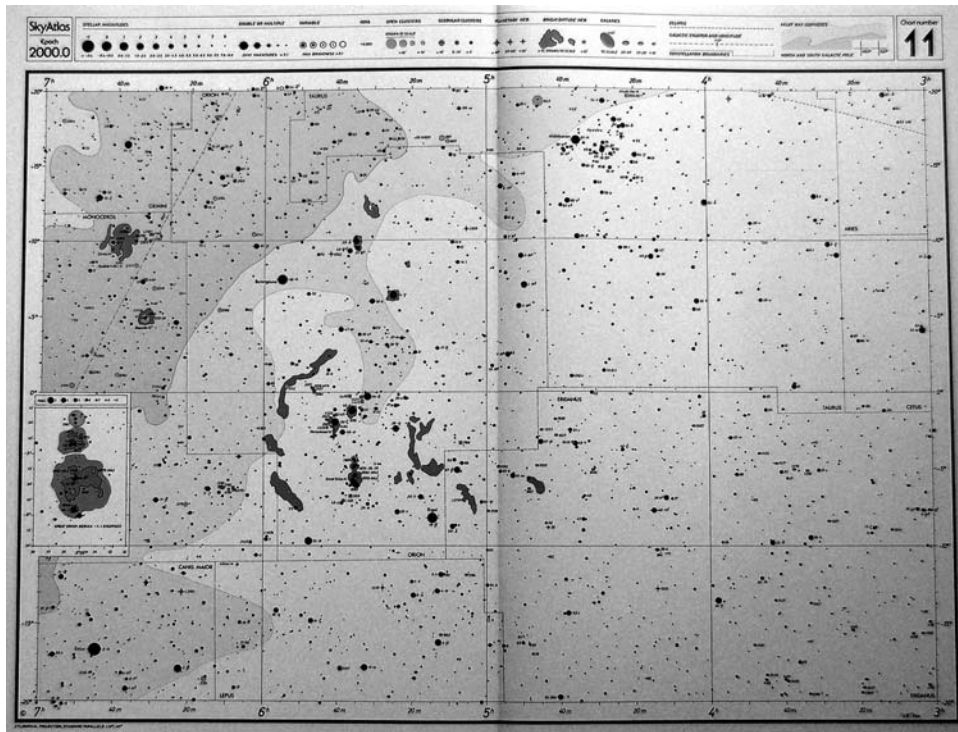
SkyAtlas
Epoch
2000.0

STELLAR MAGNITUDES
DOUBLE OR MULTIPLE
VARIABLE
NOVA
OPEN CLUSTERS
GLOBULAR CLUSTERS
PLANETARY NEB.
BRIGHT DIFFUSE NEB.
GALAXIES
ECLIPTIC
GALACTIC EQUATOR AND LONGITUDE
CONSTELLATION BOUNDARIES
MILKY WAY CONTOURS
NORTH AND SOUTH GALACTIC POLE

Chart number
11

$7^h$
40m
20m
$6^h$
40m
20m
$5^h$
40m
20m
$4^h$
40m
20m
$3^h$

ORION
TAURUS
MONOCEROS
ARIES
ERIDANUS
TAURUS
CETUS
ORION
CANIS MAJOR
LEPUS
ERIDANUS

$7^h$
40m
20m
$6^h$
40m
20m
$5^h$
40m
20m
$4^h$
40m
20m
$3^h$

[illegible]